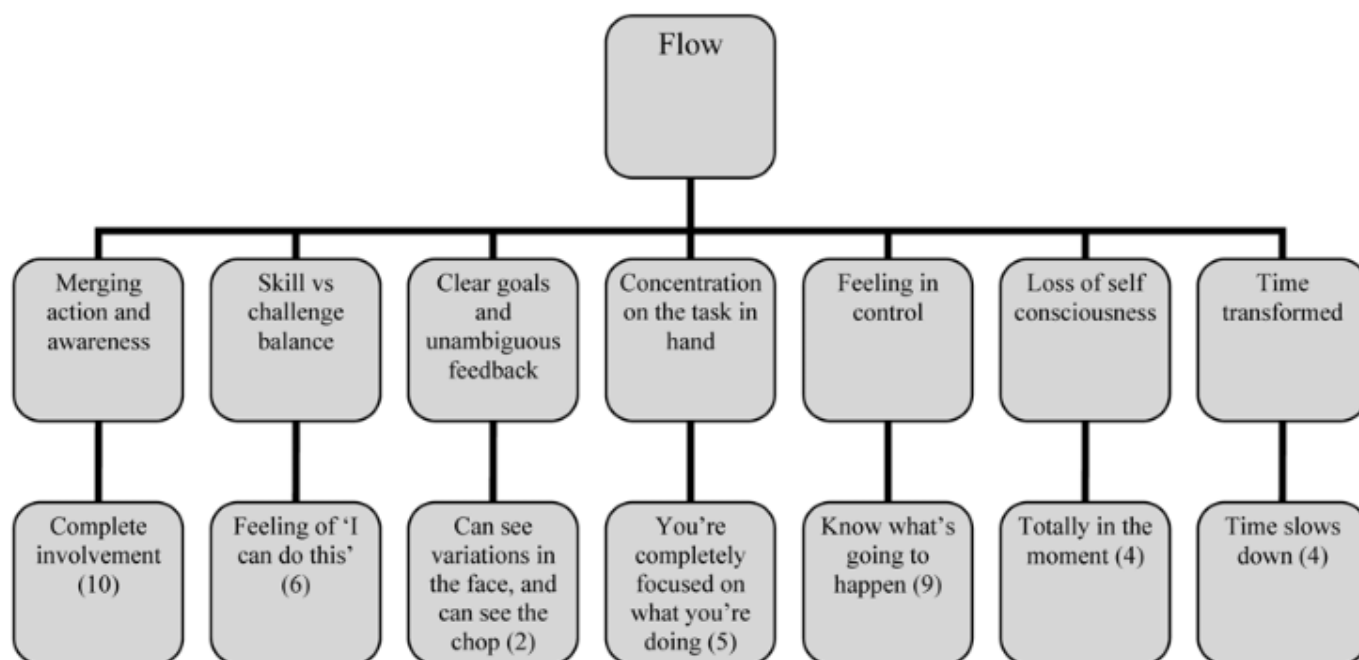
Flow

Merging action and awareness

Complete involvement (10)

Skill vs challenge balance

Feeling of 'I can do this' (6)

Clear goals and unambiguous feedback

Can see variations in the face, and can see the chop (2)

Concentration on the task in hand

You're completely focused on what you're doing (5)

Feeling in control

Know what's going to happen (9)

Loss of self consciousness

Totally in the moment (4)

Time transformed

Time slows down (4)